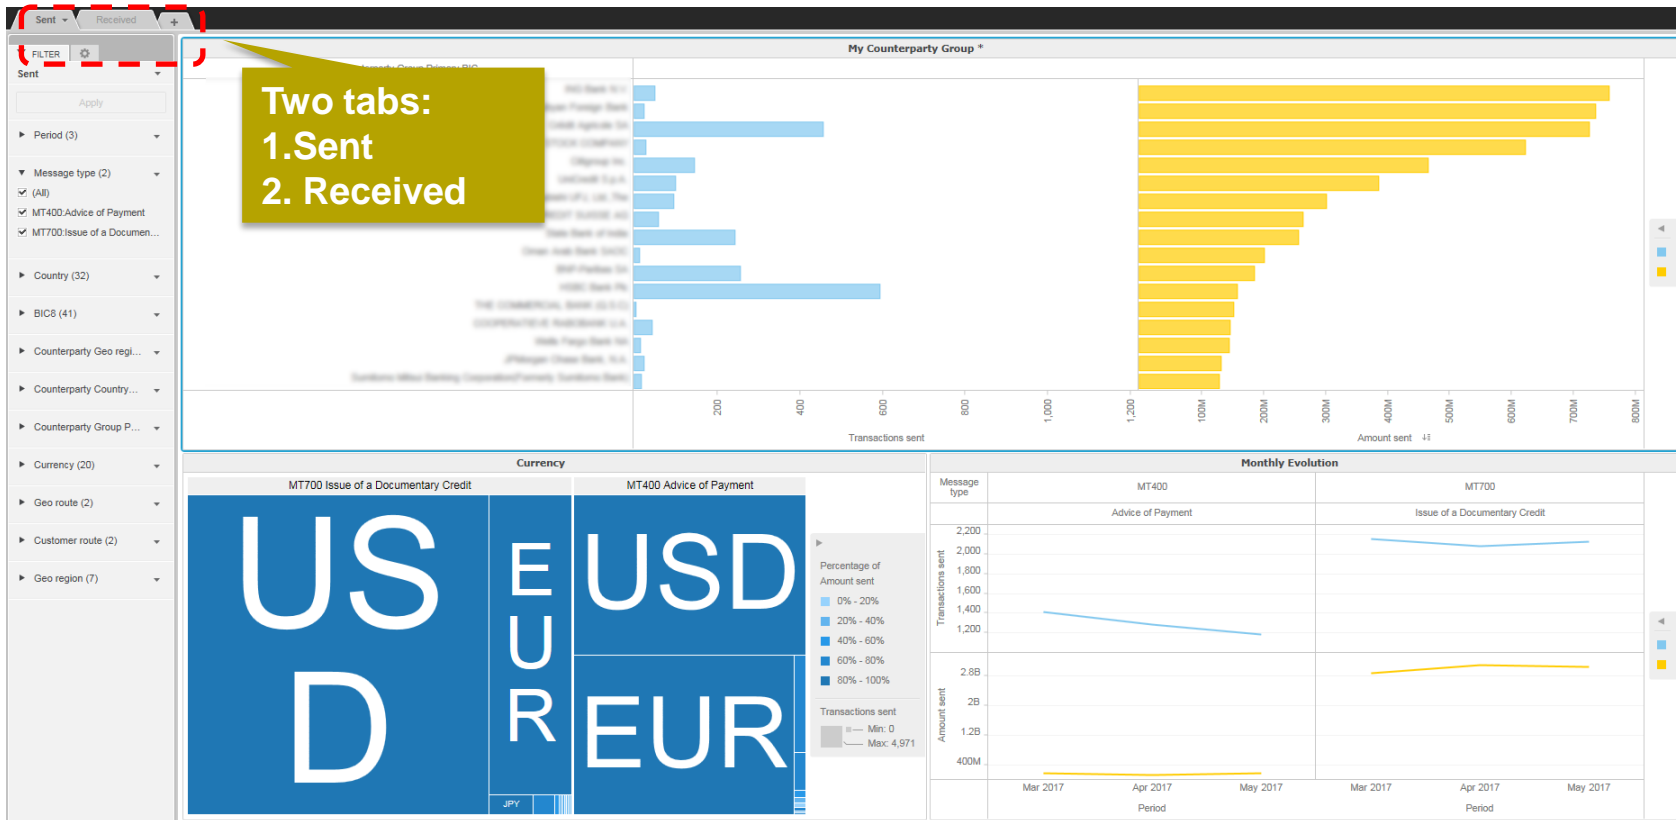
Sent
Received
+

FILTER
Sent
Apply
Period (3)
Message type (2)
(All)
MT400:Advice of Payment
MT700:Issue of a Documen...
Country (32)
BIC8 (41)
Counterparty Geo regi...
Counterparty Country...
Counterparty Group P...
Currency (20)
Geo route (2)
Customer route (2)
Geo region (7)

Two tabs:
1.Sent
2. Received

My Counterparty Group *

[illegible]

200
400
600
800
1,000
1,200
Transactions sent

100M
200M
300M
400M
500M
600M
700M
800M
Amount sent

Currency
MT700 Issue of a Documentary Credit
MT400 Advice of Payment
USD
EUR
JPY
USD
EUR

Percentage of Amount sent
0% - 20%
20% - 40%
40% - 60%
60% - 80%
80% - 100%
Transactions sent
Min: 0
Max: 4,971

Monthly Evolution
| Message type | MT400 | MT700 |
|---|---|---|
| | Advice of Payment | Issue of a Documentary Credit |

Transactions sent
2,200
2,000
1,800
1,600
1,400
1,200

Amount sent
2.8B
2B
1.2B
400M

Mar 2017
Apr 2017
May 2017
Period
Mar 2017
Apr 2017
May 2017
Period